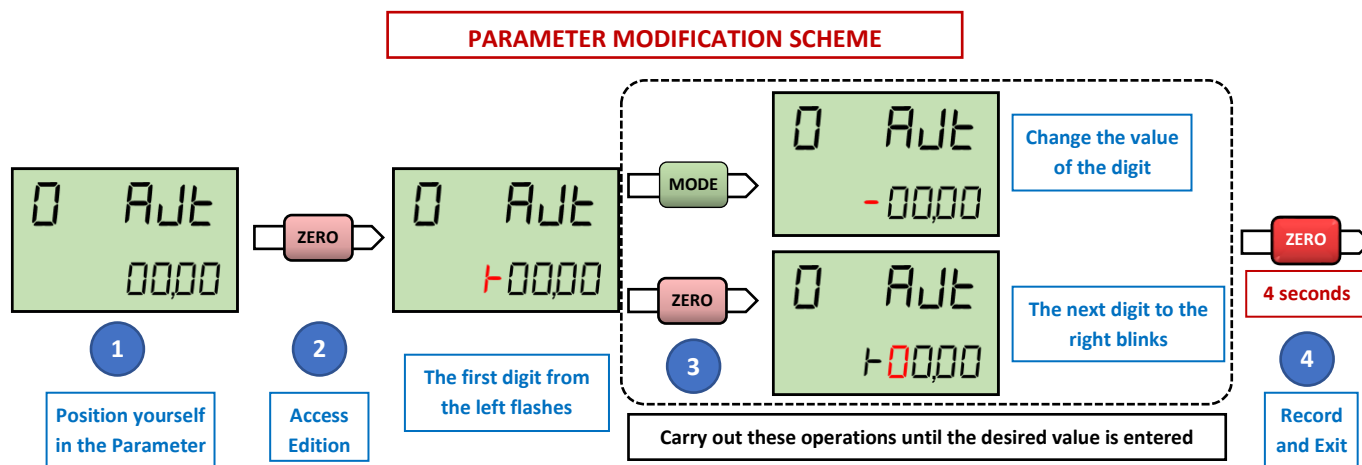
PARAMETER MODIFICATION SCHEME

0 AJt
00,00

ZERO

0 AJt
⊢00,00

MODE

0 AJt
-00,00

Change the value of the digit

ZERO

0 AJt
⊢00,00

The next digit to the right blinks

ZERO

4 seconds

1

Position yourself in the Parameter

2

Access Edition

The first digit from the left flashes

3

Carry out these operations until the desired value is entered

4

Record and Exit